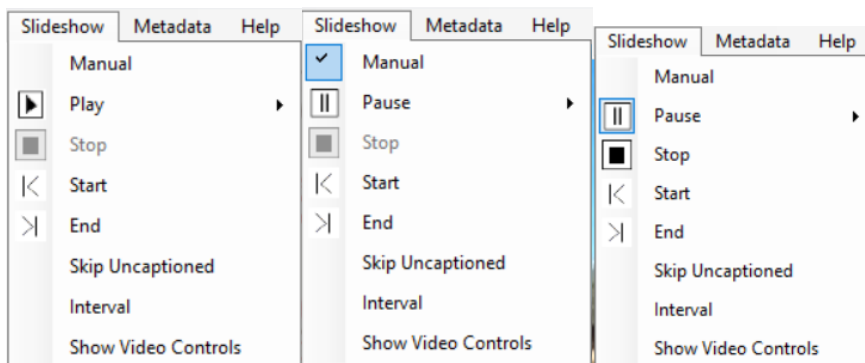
Slideshow Metadata Help

Manual

Play

Stop

Start

End

Skip Uncaptioned

Interval

Show Video Controls

Slideshow Metadata Help

Manual

Pause

Stop

Start

End

Skip Uncaptioned

Interval

Show Video Controls

Slideshow Metadata Help

Manual

Pause

Stop

Start

End

Skip Uncaptioned

Interval

Show Video Controls